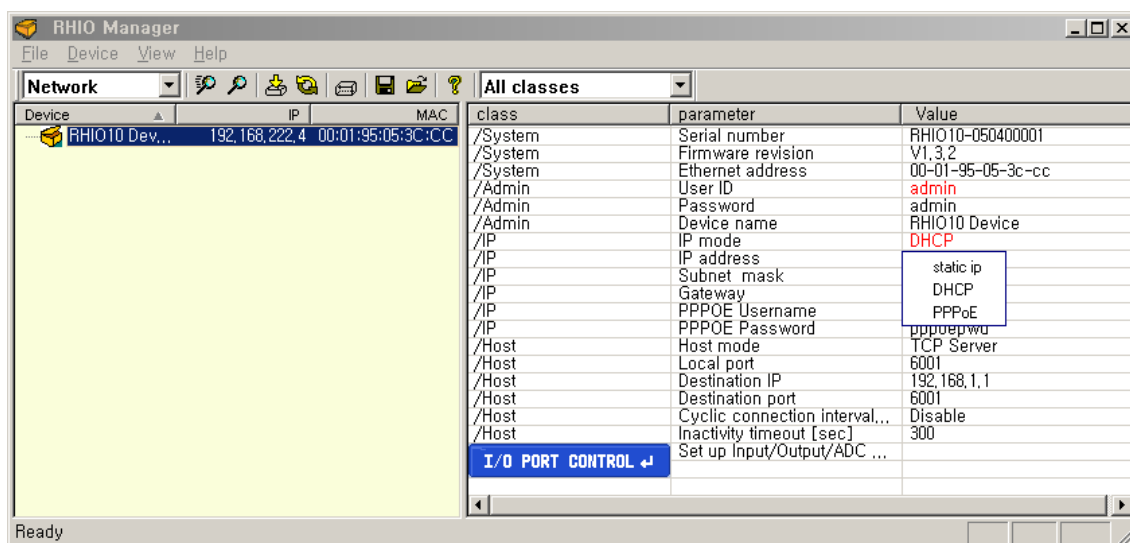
RHIO Manager

File Device View Help

Network

All classes

| Device | IP | MAC |
|---|---|---|
| RHIO10 Dev... | 192.168.222.4 | 00:01:95:05:3C:CC |

| class | parameter | Value |
|---|---|---|
| /System | Serial number | RHIO10-050400001 |
| /System | Firmware revision | V1.3.2 |
| /System | Ethernet address | 00-01-95-05-3c-cc |
| /Admin | User ID | admin |
| /Admin | Password | admin |
| /Admin | Device name | RHIO10 Device |
| /IP | IP mode | DHCP |
| /IP | IP address | |
| /IP | Subnet mask | |
| /IP | Gateway | |
| /IP | PPPOE Username | |
| /IP | PPPOE Password | pppoepwd |
| /Host | Host mode | TCP Server |
| /Host | Local port | 6001 |
| /Host | Destination IP | 192.168.1.1 |
| /Host | Destination port | 6001 |
| /Host | Cyclic connection interval... | Disable |
| /Host | Inactivity timeout [sec] | 300 |
| I/O PORT CONTROL | Set up Input/Output/ADC ... | |

static ip
DHCP
PPPoE

Ready